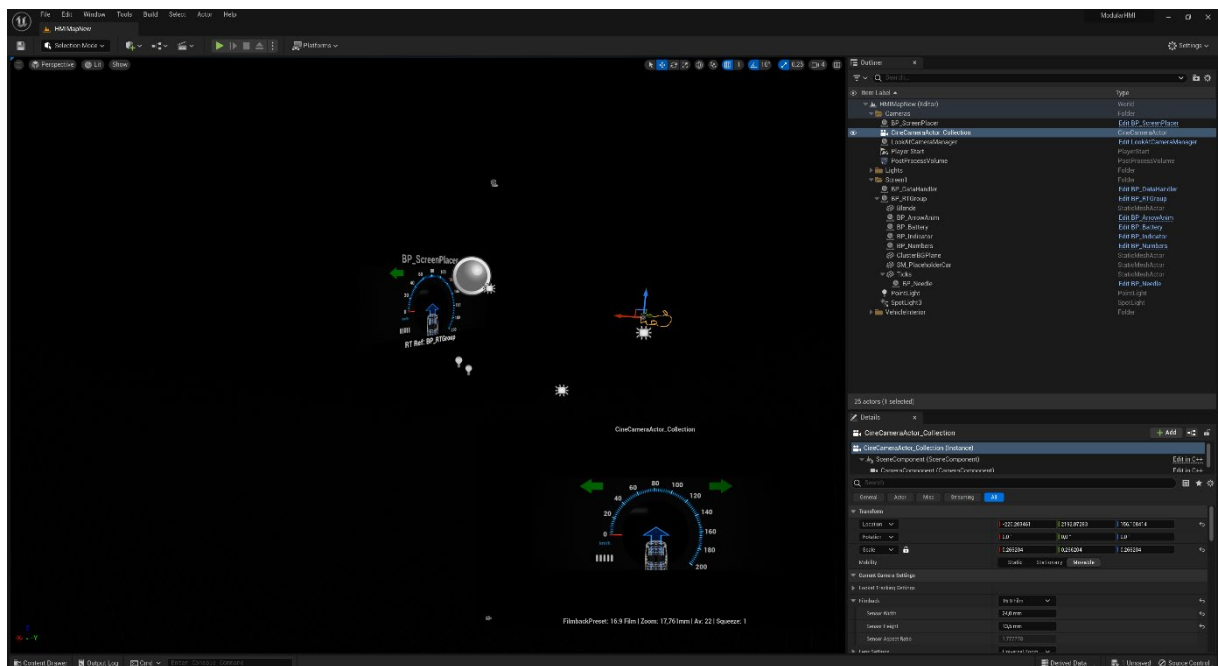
File Edit Window Tools Build Select Actor Help
HMIMapNew
ModularHMI
Selection Mode
Platforms
Settings
Perspective Lit Show
0.25 4
Outliner
Search...
Item Label
Type
HMIMapNew (Editor)
World
Cameras
Folder
BP_ScreenPlacer
Edit BP_ScreenPlacer
CineCameraActor_Collection
CineCameraActor
LookAtCameraManager
Edit LookAtCameraManager
Player Start
PlayerStart
PostProcessVolume
PostProcessVolume
Lights
Folder
Screen1
Folder
BP_DataHandler
Edit BP_DataHandler
BP_RTGroup
Edit BP_RTGroup
Blende
StaticMeshActor
BP_ArrowAnim
Edit BP_ArrowAnim
BP_Battery
Edit BP_Battery
BP_Indicator
Edit BP_Indicator
BP_Numbers
Edit BP_Numbers
ClusterBGPlane
StaticMeshActor
SM_PlaceholderCar
StaticMeshActor
Ticks
StaticMeshActor
BP_Needle
Edit BP_Needle
PointLight
PointLight
SpotLight3
SpotLight
VehicleInterior
Folder
25 actors (1 selected)
Details
CineCameraActor_Collection
Add
CineCameraActor_Collection (Instance)
SceneComponent (SceneComponent)
Edit in C++
CameraComponent (CameraComponent)
Edit in C++
Search
General Actor Misc Streaming All
Transform
Location
-222.263461
2192.97253
1956.08414
Rotation
0.0
90°
0.0
Scale
0.256204
0.256204
0.256204
Mobility
Static Stationary Movable
Current Camera Settings
Lookat Tracking Settings
Filmback
16:9 Film
Sensor Width
24.89mm
Sensor Height
14.00mm
Sensor Aspect Ratio
1.777778
Lens Settings
BP_ScreenPlacer
RT Ref: BP_RTGroup
CineCameraActor_Collection
60 80 100 120 140 160 180 200 20
FilmbackPreset: 16:9 Film | Zoom: 17.761mm | Av: 22 | Squeeze: 1
Content Drawer Output Log Cmd Enter Console Command
Derived Data Unsaved Source Control